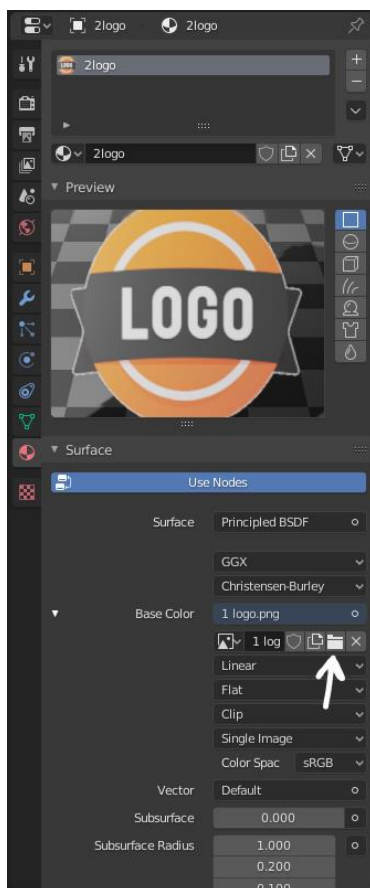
2logo 2logo

2logo

2logo

Preview

LOGO

Surface

Use Nodes

Surface Principled BSDF

GGX

Christensen-Burley

Base Color 1 logo.png

1 log

Linear

Flat

Clip

Single Image

Color Spac sRGB

Vector Default

Subsurface 0.000

Subsurface Radius 1.000

0.200

0.100